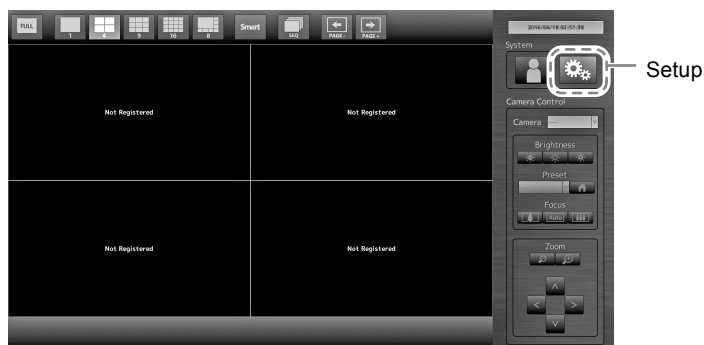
FULL 1 4 9 16 8 Smart SEQ PAGE- PAGE+

2014/04/18 03:57:38

System

Setup

Camera Control

Camera

Brightness

Preset

Focus

Auto

Zoom

Not Registered

Not Registered

Not Registered

Not Registered